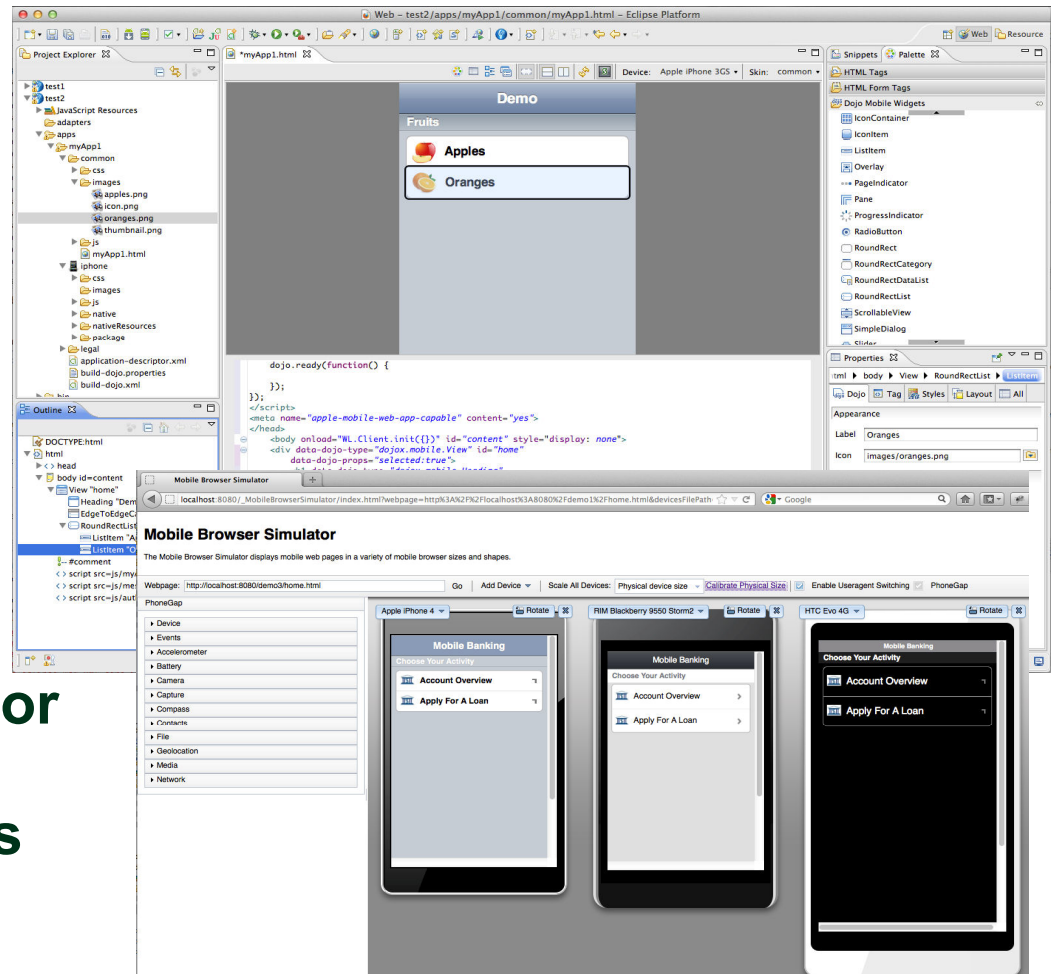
Web – test2/apps/myApp1/common/myApp1.html – Eclipse Platform

Web Resource

Project Explorer

test1
test2
JavaScript Resources
adapters
apps
myApp1
common
css
images
apples.png
icon.png
oranges.png
thumbnail.png
js
myApp1.html
iphone
css
images
js
native
nativeResources
package
legal
application-descriptor.xml
build-dojo.properties
build-dojo.xml

*myApp1.html

Device: Apple iPhone 3GS Skin: common

Demo
Fruits
Apples
Oranges

dojo.ready(function() {

});
});
</script>
<meta name="apple-mobile-web-app-capable" content="yes">
</head>
<body onload="WL.Client.init({})" id="content" style="display: none">
<div data-dojo-type="dojox.mobile.View" id="home"
data-dojo-props="selected:true">

Snippets Palette
HTML Tags
HTML Form Tags
Dojo Mobile Widgets
IconContainer
IconItem
ListItem
Overlay
PageIndicator
Pane
ProgressIndicator
RadioButton
RoundRect
RoundRectCategory
RoundRectDataList
RoundRectList
ScrollableView
SimpleDialog
Slider

Properties
html body View RoundRectList ListItem
Dojo Tag Styles Layout All
Appearance
Label Oranges
Icon images/oranges.png

Outline
DOCTYPE:html
html
head
body id=content
View "home"
Heading "Dem
EdgeToEdgeC
RoundRectList
ListItem "A
ListItem "O
#comment
script src=js/my
script src=js/me
script src=js/aut

Mobile Browser Simulator
localhost:8080/_MobileBrowserSimulator/index.html?webpage=http%3A%2F%2Flocalhost%3A8080%2Fdemo1%2Fhome.html&devicesFilePath
Google

Mobile Browser Simulator
The Mobile Browser Simulator displays mobile web pages in a variety of mobile browser sizes and shapes.

Webpage: http://localhost:8080/demo3/home.html Go Add Device Scale All Devices: Physical device size Calibrate Physical Size Enable Useragent Switching PhoneGap

PhoneGap
Device
Events
Accelerometer
Battery
Camera
Capture
Compass
Contacts
File
Geolocation
Media
Network

Apple iPhone 4 Rotate
Mobile Banking
Choose Your Activity
Account Overview
Apply For A Loan

RIM Blackberry 9550 Storm2 Rotate
Mobile Banking
Choose Your Activity
Account Overview
Apply For A Loan

HTC Evo 4G Rotate
Mobile Banking
Choose Your Activity
Account Overview
Apply For A Loan

or
s